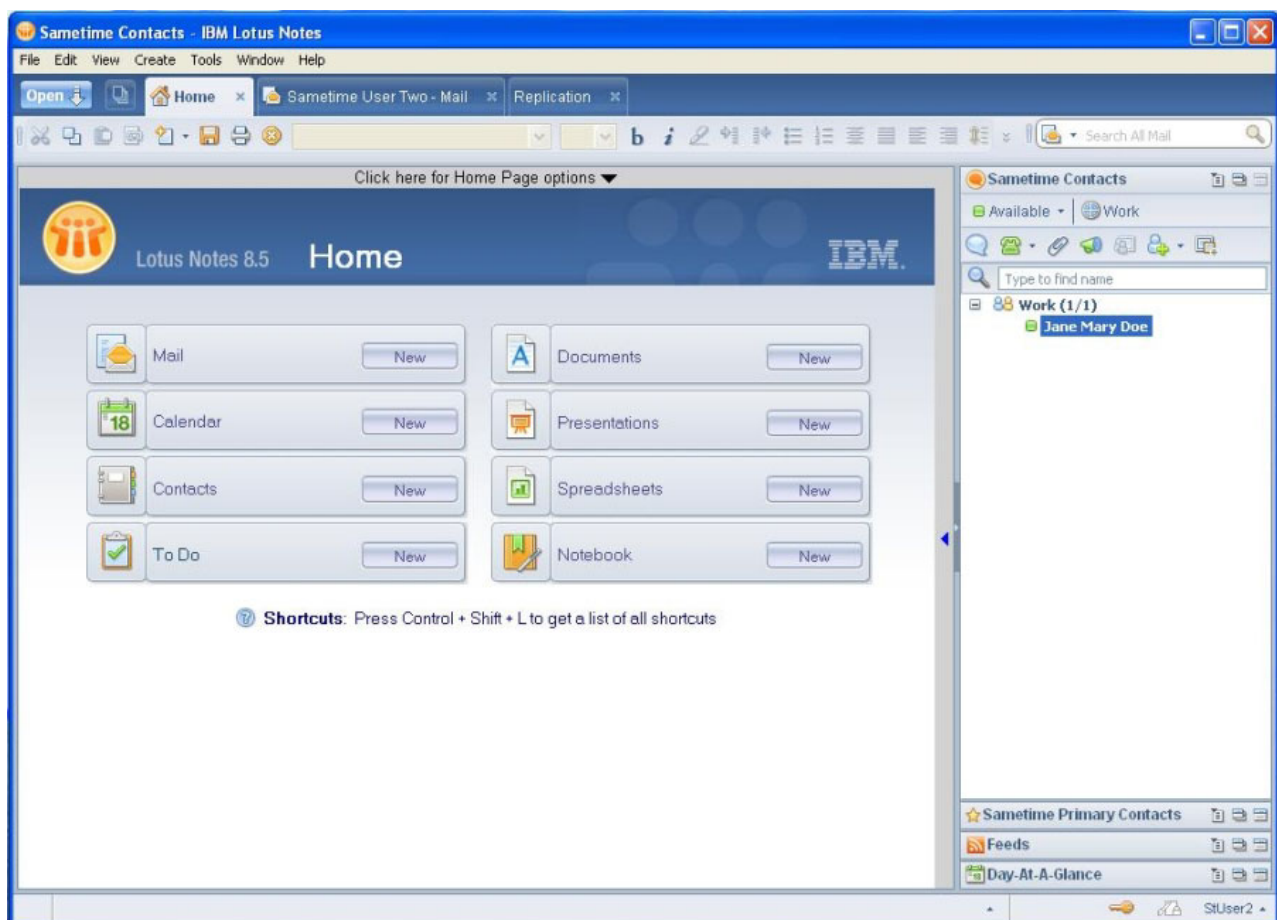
Sametime Contacts - IBM Lotus Notes

File Edit View Create Tools Window Help

Open | Home × | Sametime User Two - Mail × | Replication ×

b i

Search All Mail

Click here for Home Page options

Lotus Notes 8.5 Home

IBM.

| Mail | New | Documents | New |
|---|---|---|---|
| Calendar | New | Presentations | New |
| Contacts | New | Spreadsheets | New |
| To Do | New | Notebook | New |

18

Shortcuts: Press Control + Shift + L to get a list of all shortcuts

Sametime Contacts

Available | Work

Type to find name

Work (1/1)

Jane Mary Doe

Sametime Primary Contacts

Feeds

Day-At-A-Glance

StUser2